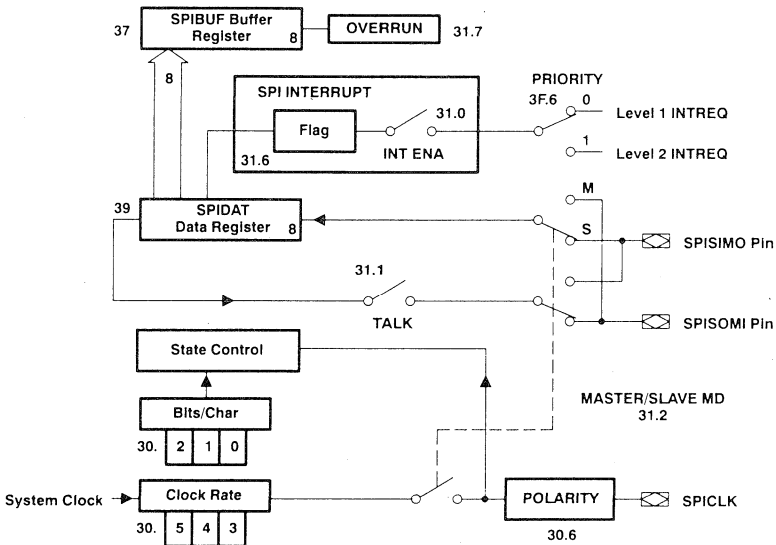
37
SPIBUF Buffer Register
8
OVERRUN
31.7

8

SPI INTERRUPT
Flag
31.6
31.0
INT ENA

PRIORITY
3F.6
0
Level 1 INTREQ
1
Level 2 INTREQ

39
SPIDAT Data Register
8

M
S
SPISIMO Pin

31.1
TALK
SPISOMI Pin

State Control

Bits/Char
30.
2
1
0

MASTER/SLAVE MD
31.2

System Clock
Clock Rate
30.
5
4
3

POLARITY
30.6
SPICLK